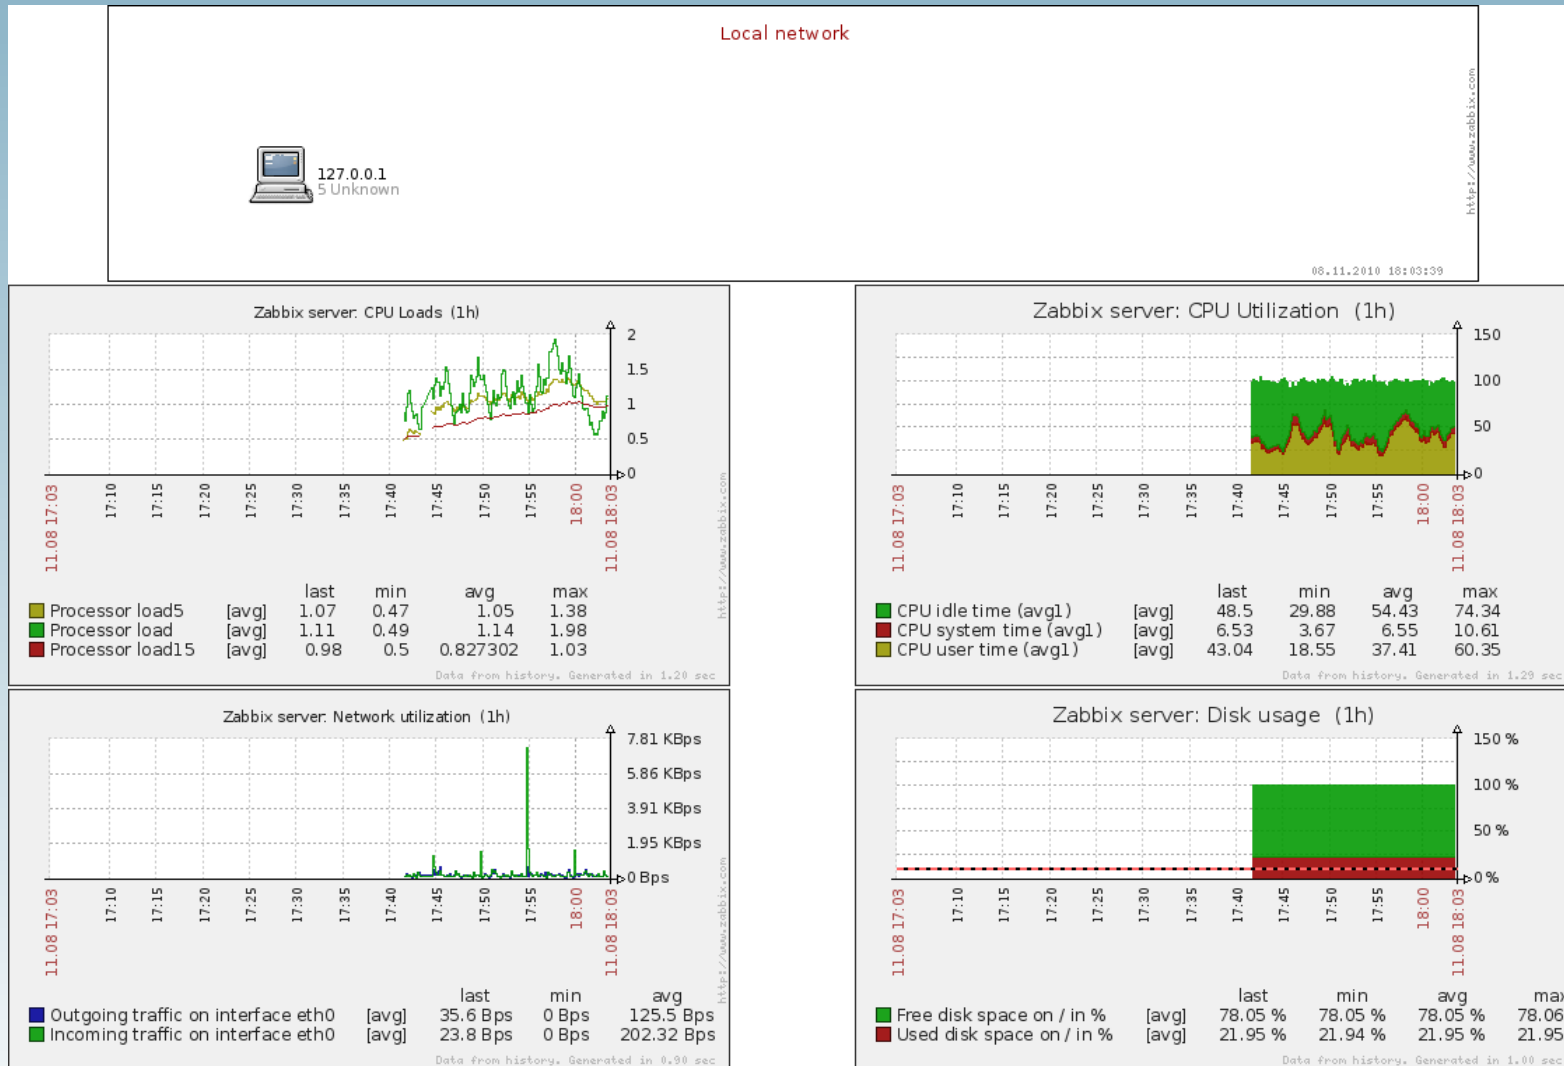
Local network

127.0.0.1
5 Unknown

http://www.zabbix.com

08.11.2010 18:03:39

Zabbix server: CPU Loads (1h)

2
1.5
1
0.5
0

11.08 17:03
17:10
17:15
17:20
17:25
17:30
17:35
17:40
17:45
17:50
17:55
18:00
11.08 18:03

http://www.zabbix.com

| | | last | min | avg | max |
|---|---|---|---|---|---|
| Processor load5 | [avg] | 1.07 | 0.47 | 1.05 | 1.38 |
| Processor load | [avg] | 1.11 | 0.49 | 1.14 | 1.98 |
| Processor load15 | [avg] | 0.98 | 0.5 | 0.827302 | 1.03 |

Data from history. Generated in 1.20 sec

Zabbix server: CPU Utilization (1h)

150
100
50
0

11.08 17:03
17:10
17:15
17:20
17:25
17:30
17:35
17:40
17:45
17:50
17:55
18:00
11.08 18:03

| | | last | min | avg | max |
|---|---|---|---|---|---|
| CPU idle time (avg1) | [avg] | 48.5 | 29.88 | 54.43 | 74.34 |
| CPU system time (avg1) | [avg] | 6.53 | 3.67 | 6.55 | 10.61 |
| CPU user time (avg1) | [avg] | 43.04 | 18.55 | 37.41 | 60.35 |

Data from history. Generated in 1.29 sec

Zabbix server: Network utilization (1h)

7.81 KBps
5.86 KBps
3.91 KBps
1.95 KBps
0 Bps

11.08 17:03
17:10
17:15
17:20
17:25
17:30
17:35
17:40
17:45
17:50
17:55
18:00
11.08 18:03

http://www.zabbix.com

| | | last | min | avg |
|---|---|---|---|---|
| Outgoing traffic on interface eth0 | [avg] | 35.6 Bps | 0 Bps | 125.5 Bps |
| Incoming traffic on interface eth0 | [avg] | 23.8 Bps | 0 Bps | 202.32 Bps |

Data from history. Generated in 0.90 sec

Zabbix server: Disk usage (1h)

150 %
100 %
50 %
0 %

11.08 17:03
17:10
17:15
17:20
17:25
17:30
17:35
17:40
17:45
17:50
17:55
18:00
11.08 18:03

| | | last | min | avg | max |
|---|---|---|---|---|---|
| Free disk space on / in % | [avg] | 78.05 % | 78.05 % | 78.05 % | 78.06 |
| Used disk space on / in % | [avg] | 21.95 % | 21.94 % | 21.95 % | 21.95 |

Data from history. Generated in 1.00 sec